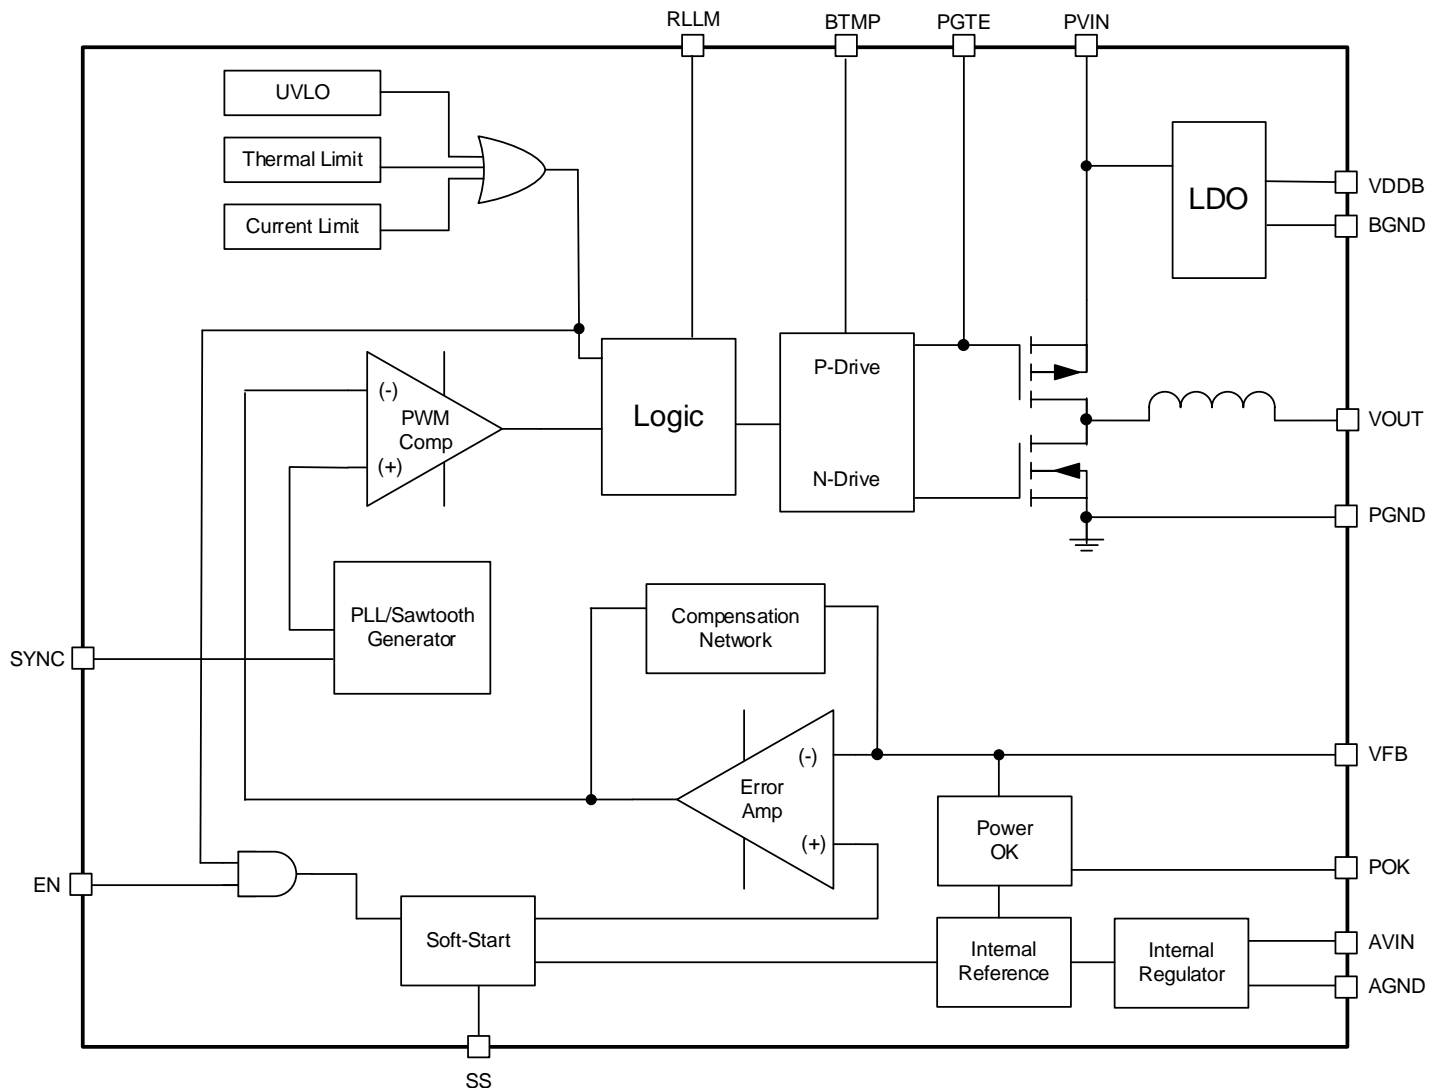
RLLM BTMP PGTE PVIN

UVLO

Thermal Limit

Current Limit

LDO

VDDB

BGND

(-)
PWM
Comp
(+)

Logic

P-Drive

N-Drive

VOUT

PGND

PLL/Sawtooth
Generator

Compensation
Network

SYNC

Error
Amp
(-)
(+)

VFB

Power
OK

POK

EN

Soft-Start

Internal
Reference

Internal
Regulator

AVIN

AGND

SS